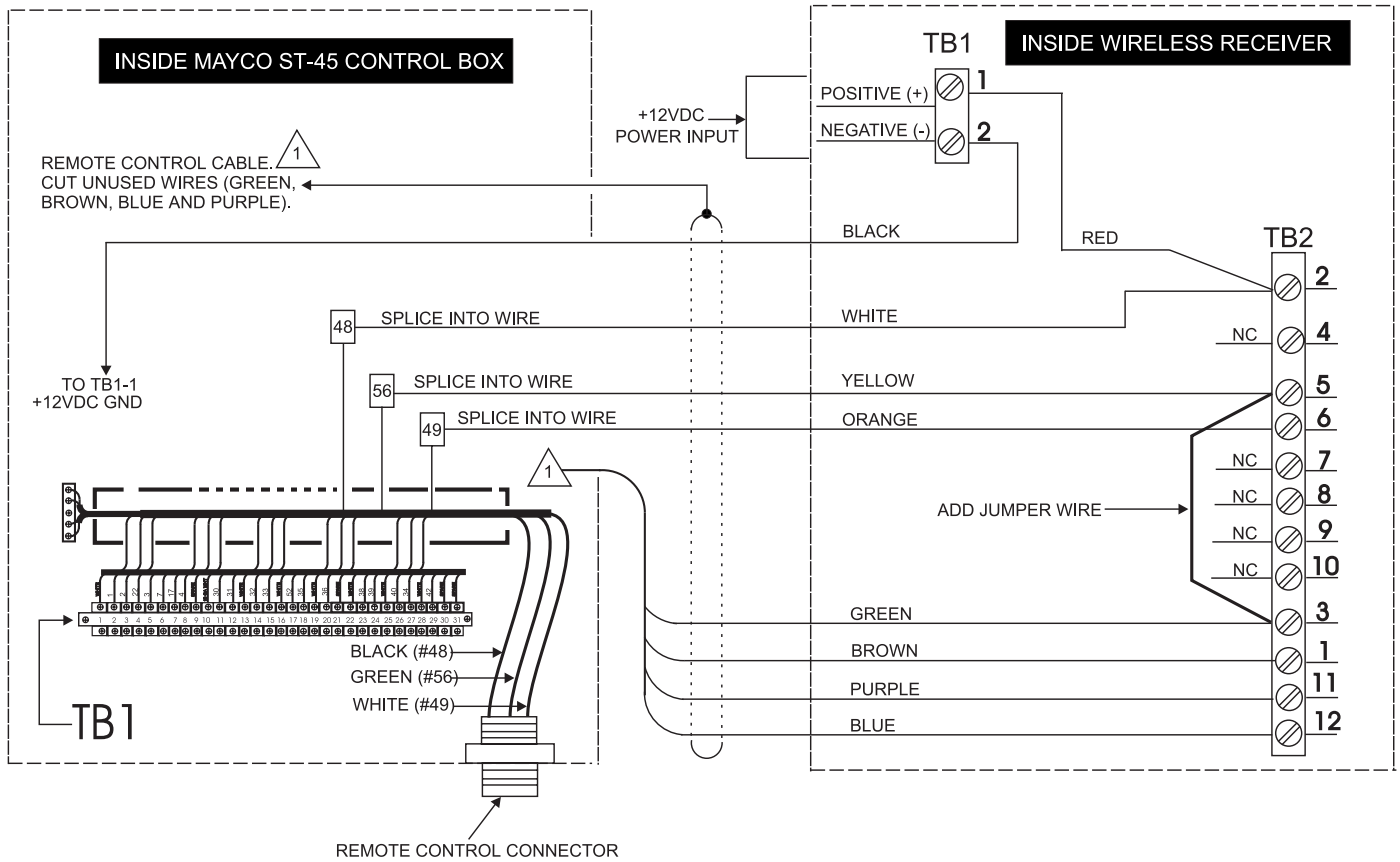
INSIDE MAYCO ST-45 CONTROL BOX

TB1

INSIDE WIRELESS RECEIVER

+12VDC POWER INPUT

POSITIVE (+)
1
NEGATIVE (-)
2

REMOTE CONTROL CABLE. 1 CUT UNUSED WIRES (GREEN, BROWN, BLUE AND PURPLE).

BLACK

RED

TB2

48 SPLICE INTO WIRE

WHITE

2

NC 4

TO TB1-1 +12VDC GND

56 SPLICE INTO WIRE

YELLOW

5

49 SPLICE INTO WIRE

ORANGE

6

1

NC 7

NC 8

ADD JUMPER WIRE

NC 9

NC 10

GREEN

3

BROWN

1

PURPLE

11

BLUE

12

BLACK (#48)
GREEN (#56)
WHITE (#49)

TB1

REMOTE CONTROL CONNECTOR